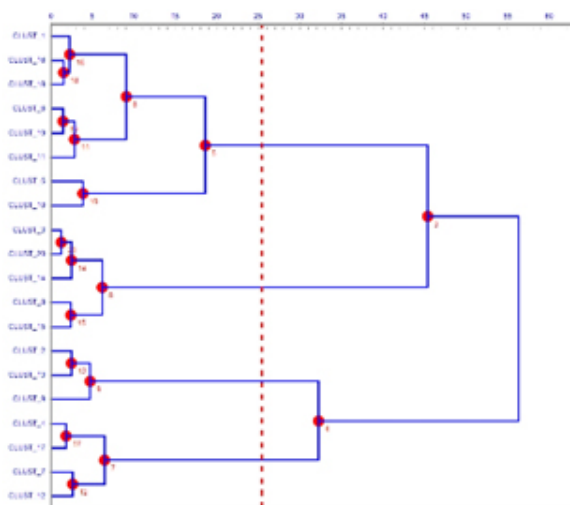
0 5 10 15 20 25 30 35 40 45 50 55 60

CLUST_1
CLUST_16
CLUST_18
CLUST_9
CLUST_19
CLUST_11
CLUST_5
CLUST_18
CLUST_3
CLUST_20
CLUST_14
CLUST_8
CLUST_15
CLUST_2
CLUST_13
CLUST_6
CLUST_4
CLUST_17
CLUST_7
CLUST_12

16
18
9
11
7
15
14
6
15
2
10
5
1
11
7
12
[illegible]